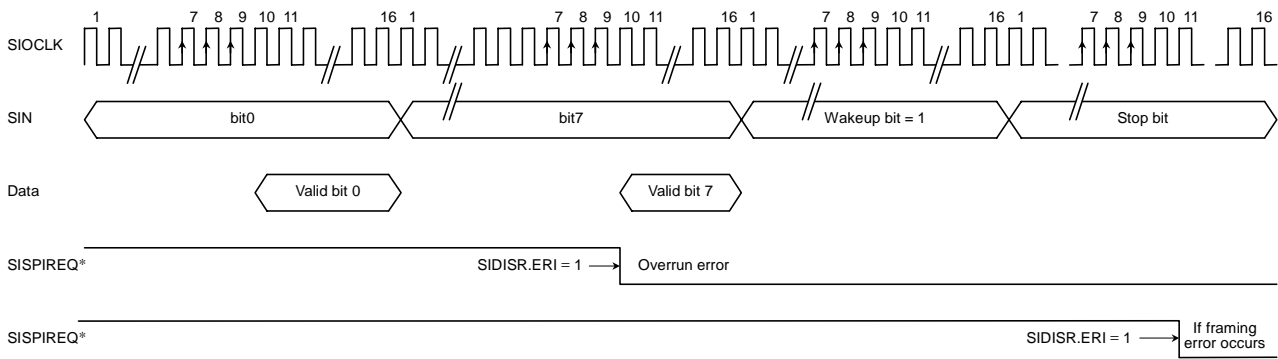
1 7 8 9 10 11 16 1 7 8 9 10 11 16 1 7 8 9 10 11 16 1 7 8 9 10 11 16

SIOCLK

SIN

bit0

bit7

Wakeup bit = 1

Stop bit

Data

Valid bit 0

Valid bit 7

SISPIREQ*

SIDISR.ERI = 1

Overrun error

SISPIREQ*

SIDISR.ERI = 1

If framing error occurs